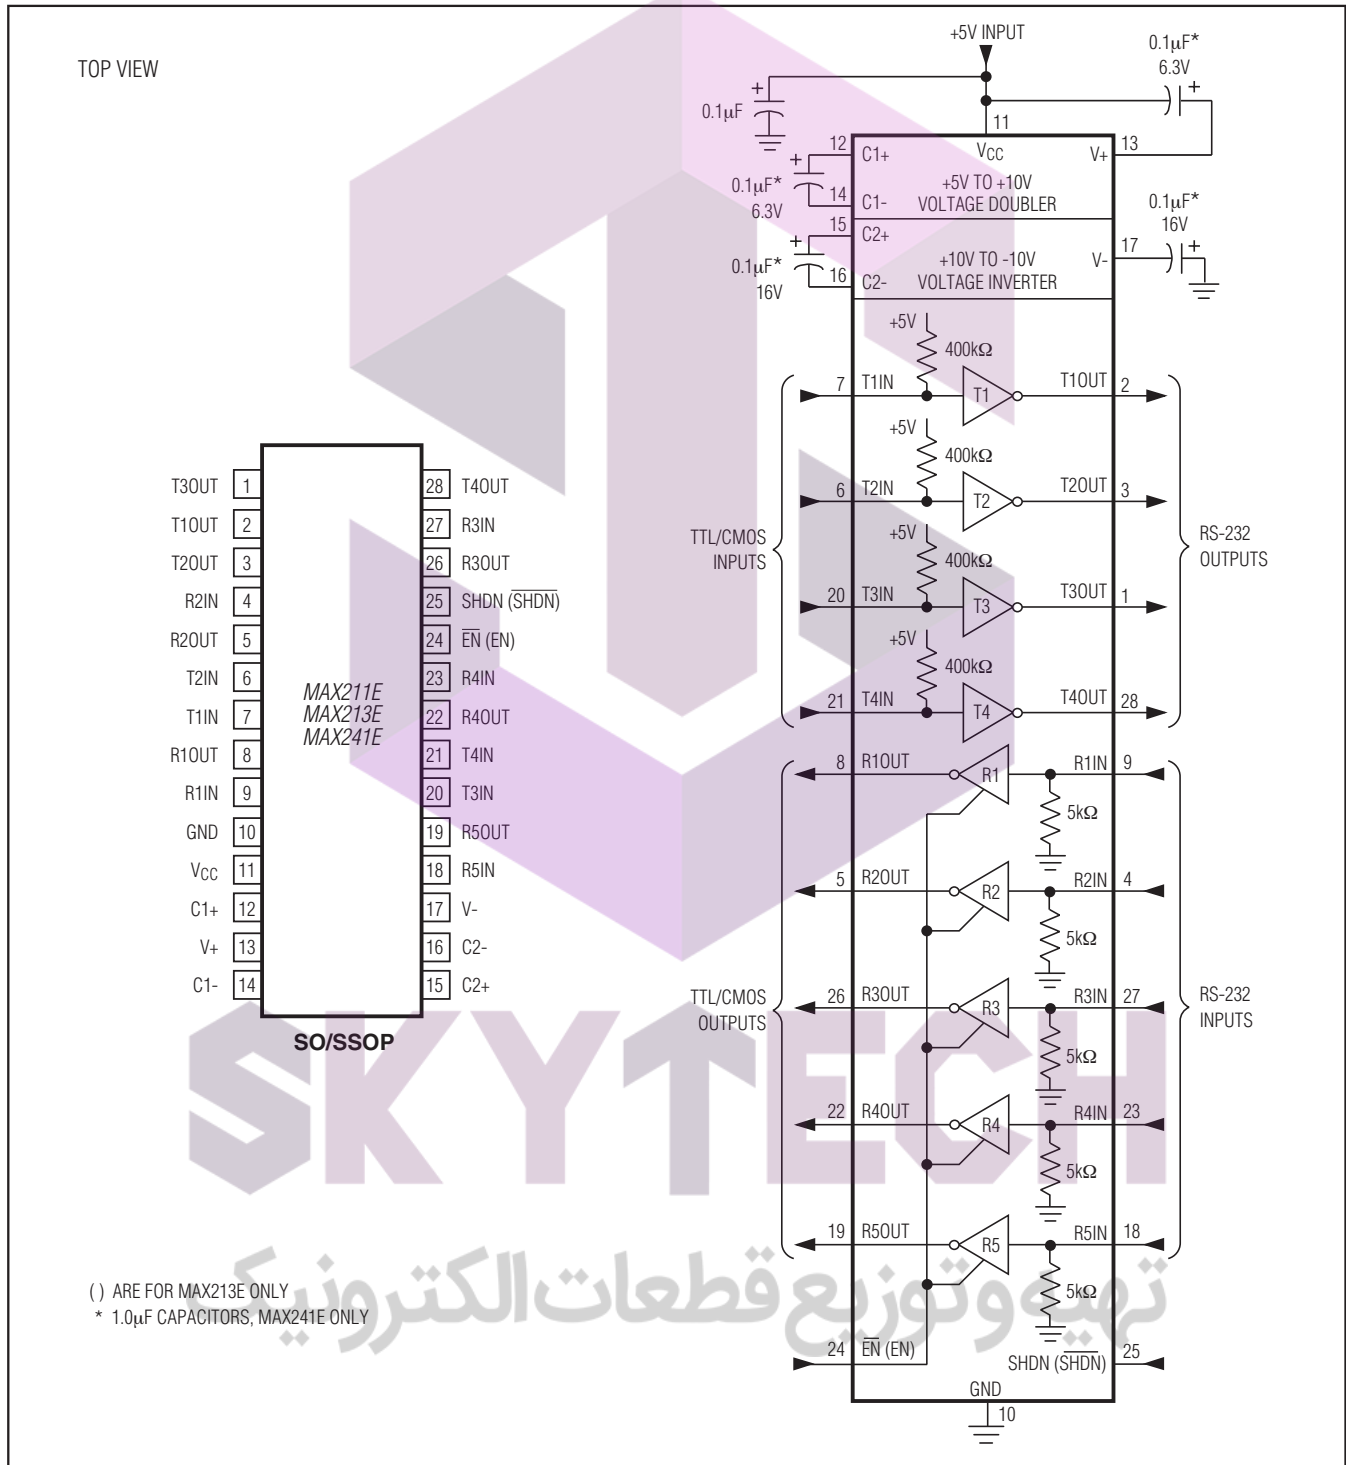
TOP VIEW

+5V INPUT

0.1μF

0.1μF*
6.3V

11
$V_{CC}$
13
V+

12
C1+
0.1μF*
6.3V
14
C1-
+5V TO +10V
VOLTAGE DOUBLER

15
C2+
0.1μF*
16V
16
C2-
+10V TO -10V
VOLTAGE INVERTER
17
V-
0.1μF*
16V

| | | | |
|---|---|---|---|
| T3OUT | 1 | 28 | T4OUT |
| T1OUT | 2 | 27 | R3IN |
| T2OUT | 3 | 26 | R3OUT |
| R2IN | 4 | 25 | SHDN ($\overline{SHDN}$) |
| R2OUT | 5 | 24 | $\overline{EN}$ (EN) |
| T2IN | 6 | 23 | R4IN |
| T1IN | 7 | 22 | R4OUT |
| R1OUT | 8 | 21 | T4IN |
| R1IN | 9 | 20 | T3IN |
| GND | 10 | 19 | R5OUT |
| $V_{CC}$ | 11 | 18 | R5IN |
| C1+ | 12 | 17 | V- |
| V+ | 13 | 16 | C2- |
| C1- | 14 | 15 | C2+ |

MAX211E
MAX213E
MAX241E

SO/SSOP

+5V
400kΩ
7 T1IN
T1
T1OUT 2
+5V
400kΩ
6 T2IN
T2
T2OUT 3
TTL/CMOS
INPUTS
+5V
400kΩ
20 T3IN
T3
T3OUT 1
RS-232
OUTPUTS
+5V
400kΩ
21 T4IN
T4
T4OUT 28

8 R1OUT
R1
R1IN 9
5kΩ
5 R2OUT
R2
R2IN 4
5kΩ
TTL/CMOS
OUTPUTS
26 R3OUT
R3
R3IN 27
RS-232
INPUTS
5kΩ
22 R4OUT
R4
R4IN 23
5kΩ
19 R5OUT
R5
R5IN 18
5kΩ

( ) ARE FOR MAX213E ONLY
* 1.0μF CAPACITORS, MAX241E ONLY

24 $\overline{EN}$ (EN)
SHDN ($\overline{SHDN}$) 25
GND
10

SKYTECH
تهیه و توزیع قطعات الکترونیک